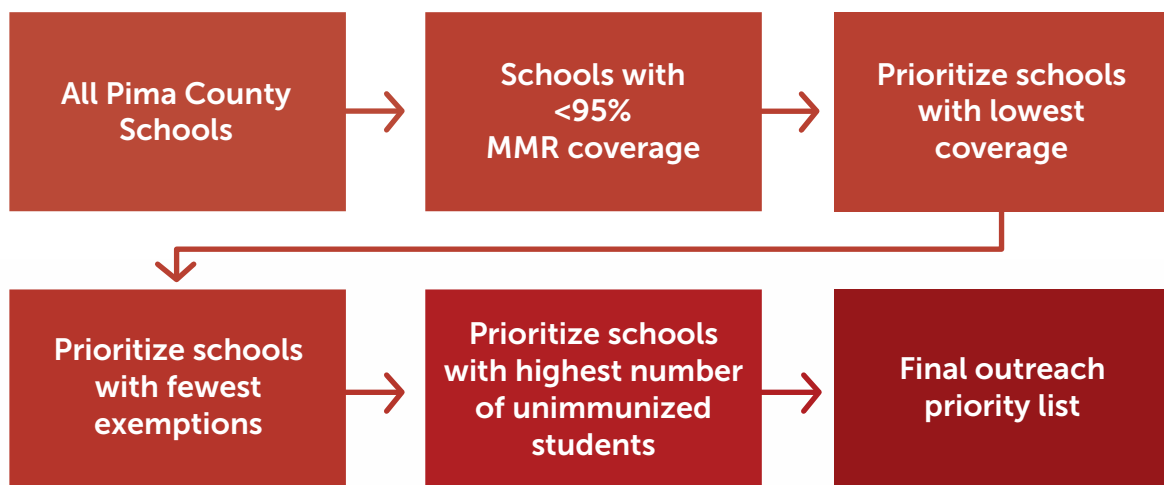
All Pima County Schools

Schools with <95% MMR coverage

Prioritize schools with lowest coverage

Prioritize schools with fewest exemptions

Prioritize schools with highest number of unimmunized students

Final outreach priority list